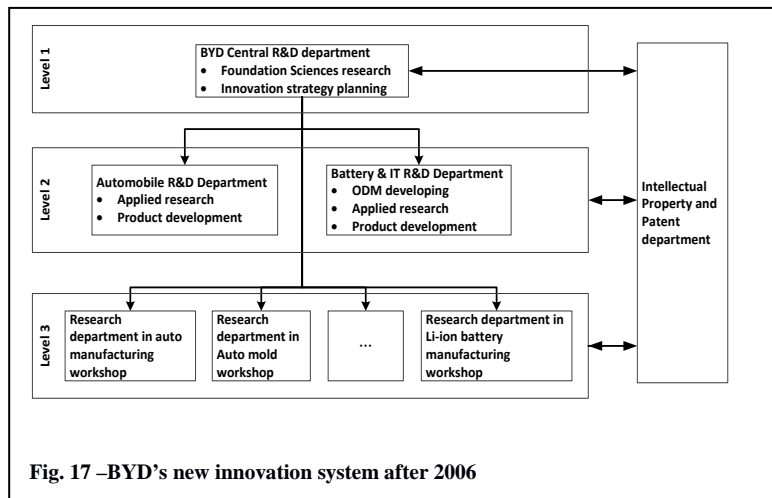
Level 1

BYD Central R&D department
• Foundation Sciences research
• Innovation strategy planning

Level 2

Automobile R&D Department
• Applied research
• Product development

Battery & IT R&D Department
• ODM developing
• Applied research
• Product development

Intellectual Property and Patent department

Level 3

Research department in auto manufacturing workshop

Research department in Auto mold workshop

...

Research department in Li-ion battery manufacturing workshop

Fig. 17 –BYD's new innovation system after 2006